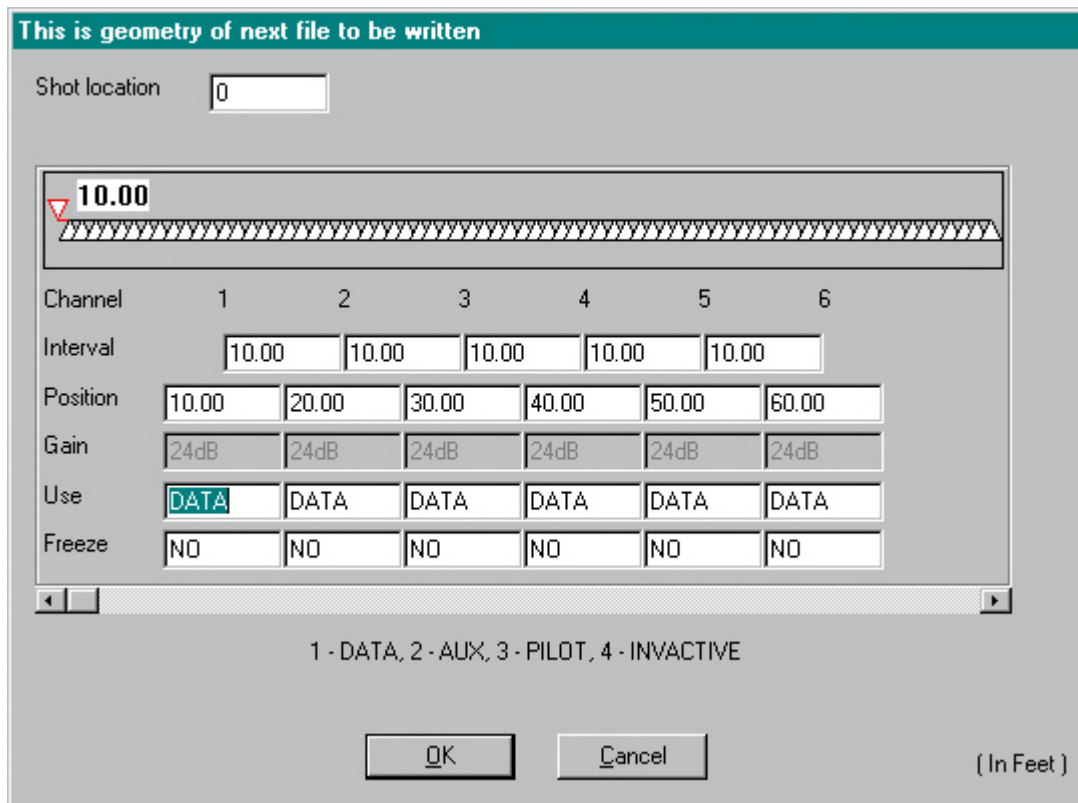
This is geometry of next file to be written

Shot location 0

10.00

| Channel | 1 | 2 | 3 | 4 | 5 | 6 |
|---|---|---|---|---|---|---|
| Interval | 10.00 | 10.00 | 10.00 | 10.00 | 10.00 | |
| Position | 10.00 | 20.00 | 30.00 | 40.00 | 50.00 | 60.00 |
| Gain | 24dB | 24dB | 24dB | 24dB | 24dB | 24dB |
| Use | DATA | DATA | DATA | DATA | DATA | DATA |
| Freeze | NO | NO | NO | NO | NO | NO |

1 - DATA, 2 - AUX, 3 - PILOT, 4 - INVACTIVE

OK Cancel

( In Feet )